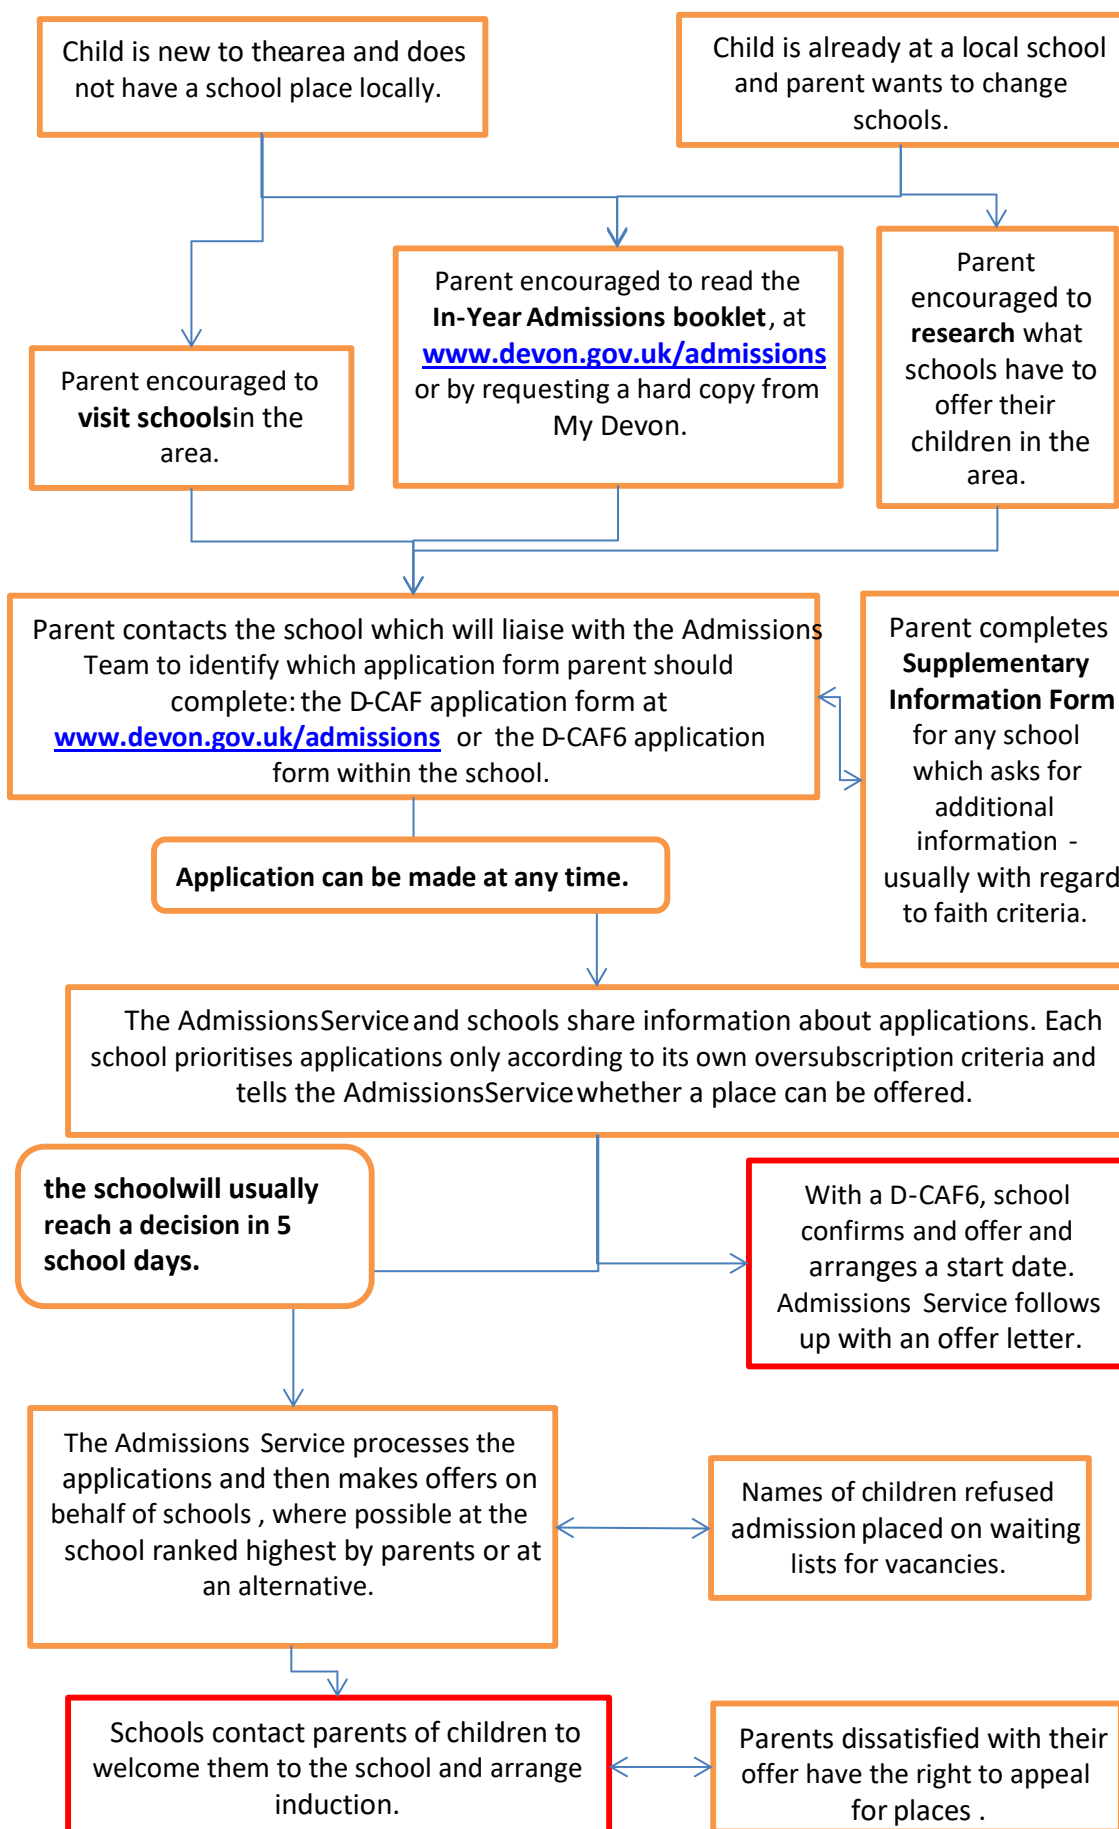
Child is new to thearea and does not have a school place locally.

Child is already at a local school and parent wants to change schools.

Parent encouraged to **visit schools**in the area.

Parent encouraged to read the **In-Year Admissions booklet**, at www.devon.gov.uk/admissions or by requesting a hard copy from My Devon.

Parent encouraged to **research** what schools have to offer their children in the area.

Parent contacts the school which will liaise with the Admissions Team to identify which application form parent should complete: the D-CAF application form at www.devon.gov.uk/admissions or the D-CAF6 application form within the school.

Parent completes **Supplementary Information Form** for any school which asks for additional information - usually with regard to faith criteria.

**Application can be made at any time.**

The AdmissionsService and schools share information about applications. Each school prioritises applications only according to its own oversubscription criteria and tells the AdmissionsService whether a place can be offered.

**the schoolwill usually reach a decision in 5 school days.**

With a D-CAF6, school confirms and offer and arranges a start date. Admissions Service follows up with an offer letter.

The Admissions Service processes the applications and then makes offers on behalf of schools , where possible at the school ranked highest by parents or at an alternative.

Names of children refused admission placed on waiting lists for vacancies.

Schools contact parents of children to welcome them to the school and arrange induction.

Parents dissatisfied with their offer have the right to appeal for places .